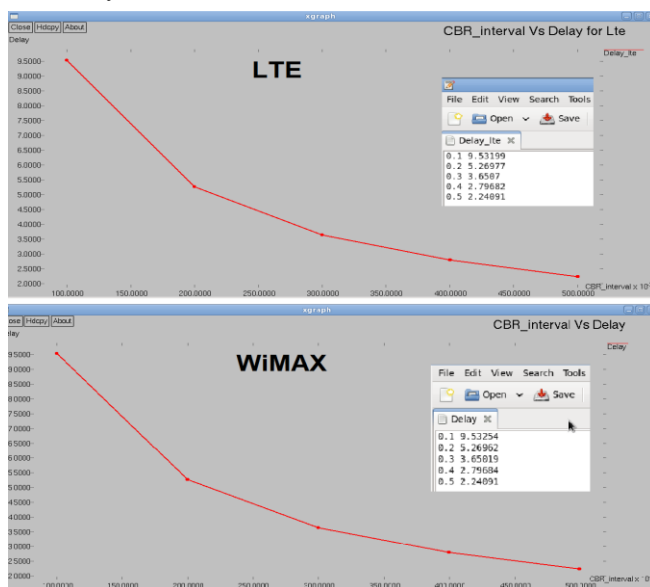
xgraph

Close | Hdcpy | About

Delay

CBR_interval Vs Delay for Lte

Delay_lte

LTE

9.5000
9.0000
8.5000
8.0000
7.5000
7.0000
6.5000
6.0000
5.5000
5.0000
4.5000
4.0000
3.5000
3.0000
2.5000
2.0000

100.0000 150.0000 200.0000 250.0000 300.0000 350.0000 400.0000 450.0000 500.0000

CBR_interval x 10

File Edit View Search Tools

Open Save

Delay_lte

0.1 9.53199
0.2 5.26977
0.3 3.6507
0.4 2.79682
0.5 2.24091

xgraph

Close | Hdcpy | About

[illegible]lay

CBR_interval Vs Delay

Delay

WiMAX

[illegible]9.5000
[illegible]9.0000
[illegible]8.5000
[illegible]8.0000
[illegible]7.5000
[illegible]7.0000
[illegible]6.5000
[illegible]6.0000
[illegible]5.5000
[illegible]5.0000
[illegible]4.5000
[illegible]4.0000
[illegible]3.5000
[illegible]3.0000
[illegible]2.5000
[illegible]2.0000

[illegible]00.0000 150.0000 200.0000 250.0000 300.0000 350.0000 400.0000 450.0000 500.0000

CBR_interval x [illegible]

File Edit View Search Tools

Open Save

Delay

0.1 9.53254
0.2 5.26962
0.3 3.65819
0.4 2.79684
0.5 2.24091